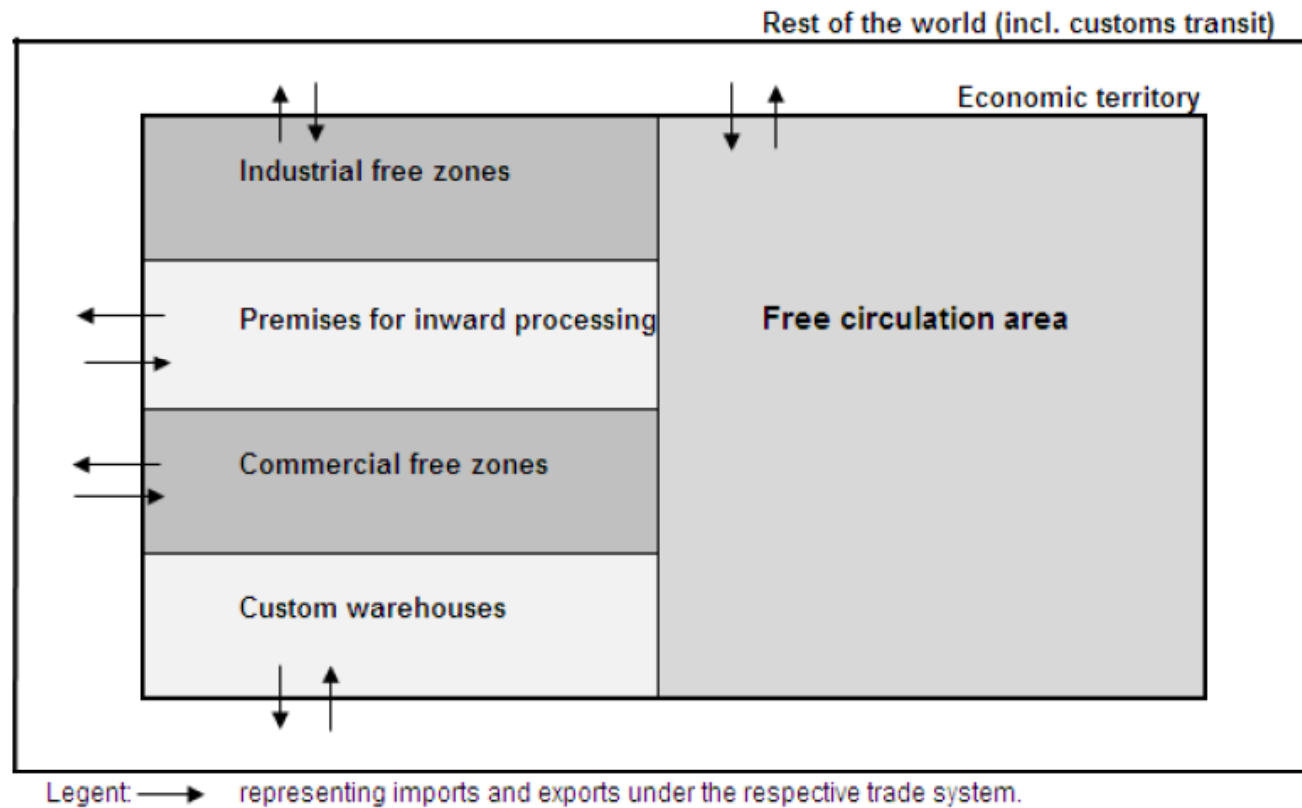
Rest of the world (incl. customs transit)

Economic territory

Industrial free zones

Premises for inward processing

Commercial free zones

Custom warehouses

Free circulation area

Legent: → representing imports and exports under the respective trade system.